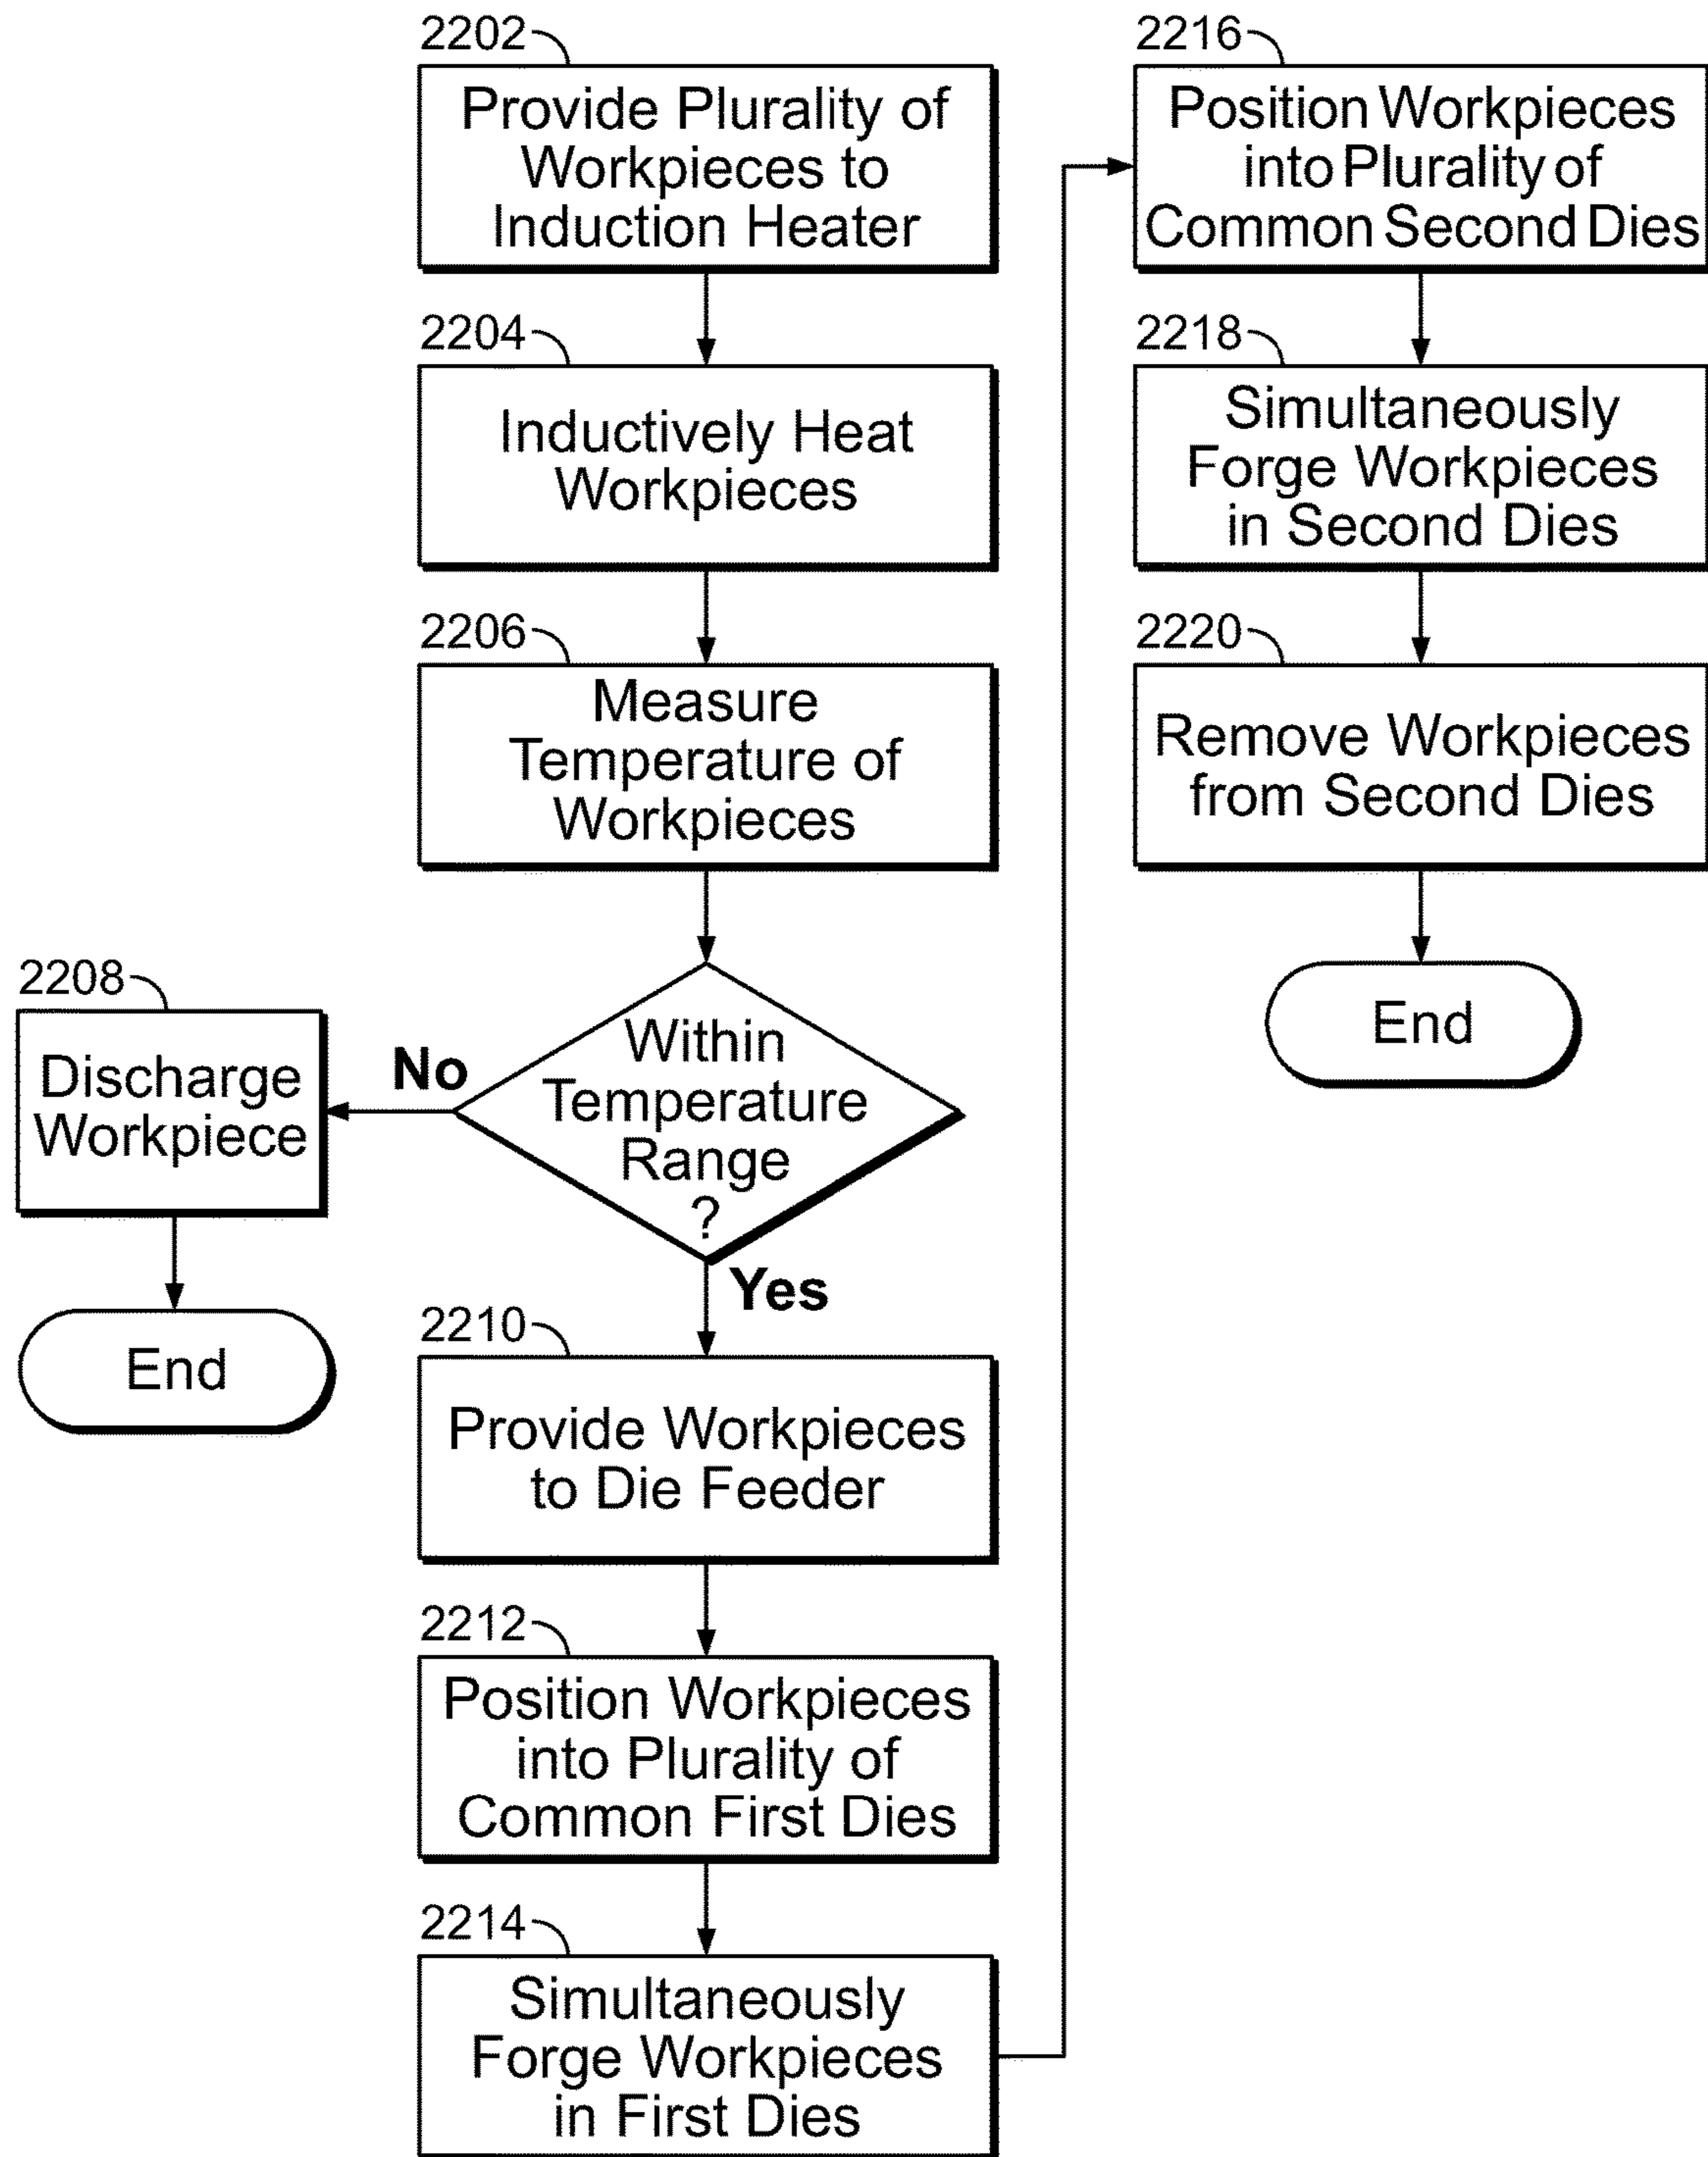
2202
Provide Plurality of Workpieces to Induction Heater

2204
Inductively Heat Workpieces

2206
Measure Temperature of Workpieces

Within Temperature Range ?

No

2208
Discharge Workpiece

End

Yes

2210
Provide Workpieces to Die Feeder

2212
Position Workpieces into Plurality of Common First Dies

2214
Simultaneously Forge Workpieces in First Dies

2216
Position Workpieces into Plurality of Common Second Dies

2218
Simultaneously Forge Workpieces in Second Dies

2220
Remove Workpieces from Second Dies

End